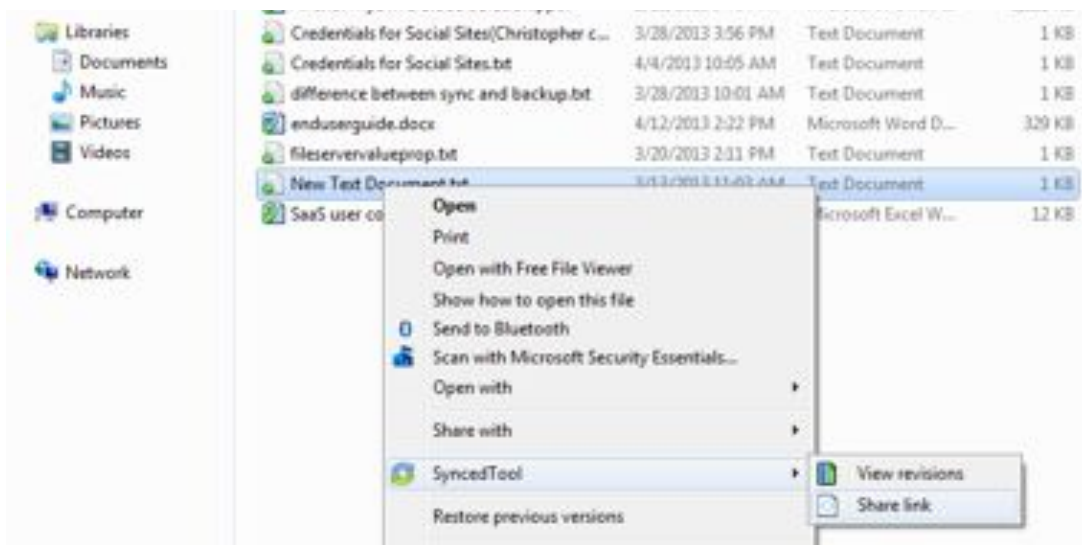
Libraries
Documents
Music
Pictures
Videos

Computer

Network

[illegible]
Credentials for Social Sites(Christopher c... 3/28/2013 3:56 PM Text Document 1 KB
Credentials for Social Sites.txt 4/4/2013 10:05 AM Text Document 1 KB
difference between sync and backup.txt 3/28/2013 10:01 AM Text Document 1 KB
enduserguide.docx 4/12/2013 2:22 PM Microsoft Word D... 329 KB
fileservervalueprop.txt 3/20/2013 2:11 PM Text Document 1 KB
New Text Document.txt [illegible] Text Document 1 KB
SaaS user co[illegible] Microsoft Excel W... 12 KB

Open
Print
Open with Free File Viewer
Show how to open this file
Send to Bluetooth
Scan with Microsoft Security Essentials...
Open with
Share with
SyncedTool
Restore previous versions

View revisions
Share link